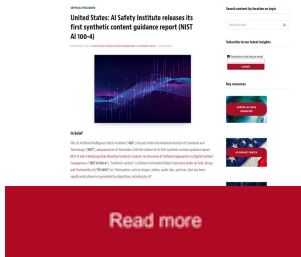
ARTIFICIAL INTELLIGENCE

United States: AI Safety Institute releases its first synthetic content guidance report (NIST AI 100-4)

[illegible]

In brief

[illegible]

Search content by location or topic

Subscribe to our latest insights

Key resources

Read more